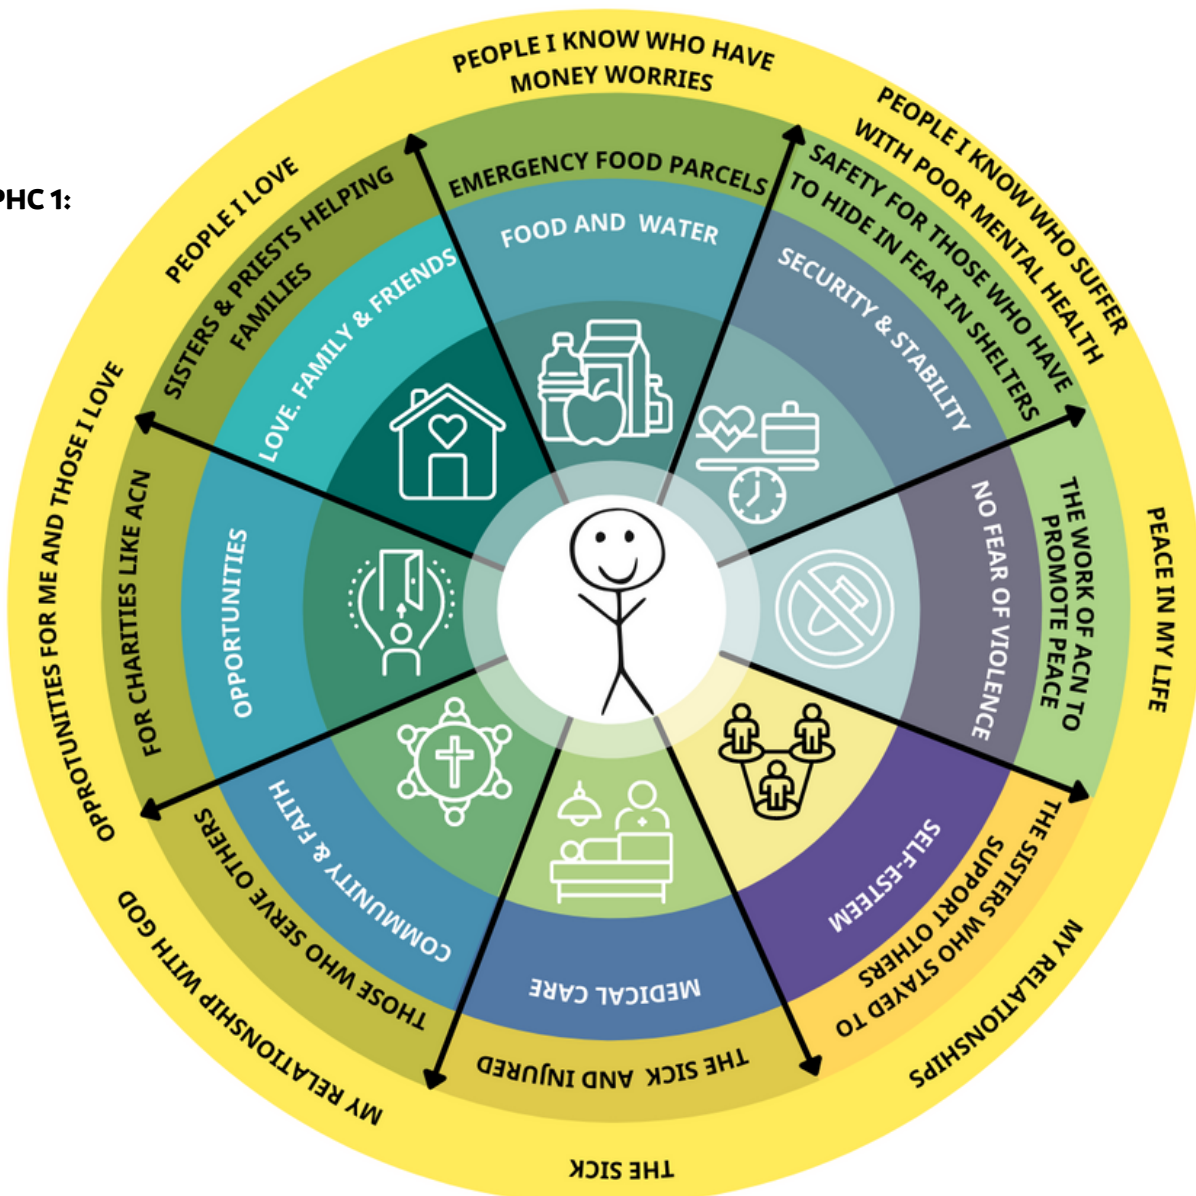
PHC 1:

PEOPLE I KNOW WHO HAVE MONEY WORRIES

EMERGENCY FOOD PARCELS

FOOD AND WATER

PEOPLE I KNOW WHO SUFFER WITH POOR MENTAL HEALTH

SAFETY FOR THOSE WHO HAVE TO HIDE IN FEAR IN SHELTERS

SECURITY & STABILITY

PEACE IN MY LIFE

THE WORK OF ACN TO PROMOTE PEACE

NO FEAR OF VIOLENCE

MY RELATIONSHIPS

THE SISTERS WHO STAYED TO SUPPORT OTHERS

SELF-ESTEEM

THE SICK

THE SICK AND INJURED

MEDICAL CARE

MY RELATIONSHIP WITH GOD

THOSE WHO SERVE OTHERS

COMMUNITY & FAITH

OPPROTUNITIES FOR ME AND THOSE I LOVE

FOR CHARITIES LIKE ACN

OPPORTUNITIES

PEOPLE I LOVE

SISTERS & PRIESTS HELPING FAMILIES

LOVE. FAMILY & FRIENDS